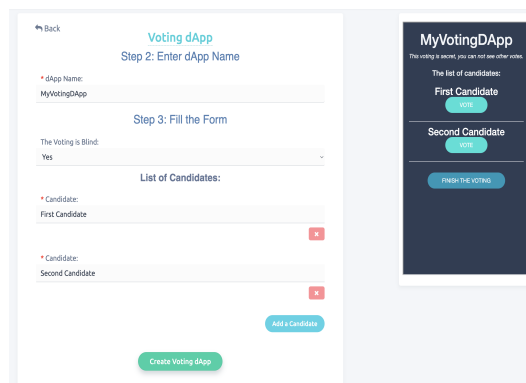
Back

Voting dApp

Step 2: Enter dApp Name

* dApp Name:
MyVotingDApp

Step 3: Fill the Form

The Voting is Blind:
Yes

List of Candidates:

* Candidate:
First Candidate

x

* Candidate:
Second Candidate

x

Add a Candidate

Create Voting dApp

MyVotingDApp

This voting is secret, you can not see other votes.

The list of candidates:

First Candidate
VOTE

Second Candidate
VOTE

FINISH THE VOTING